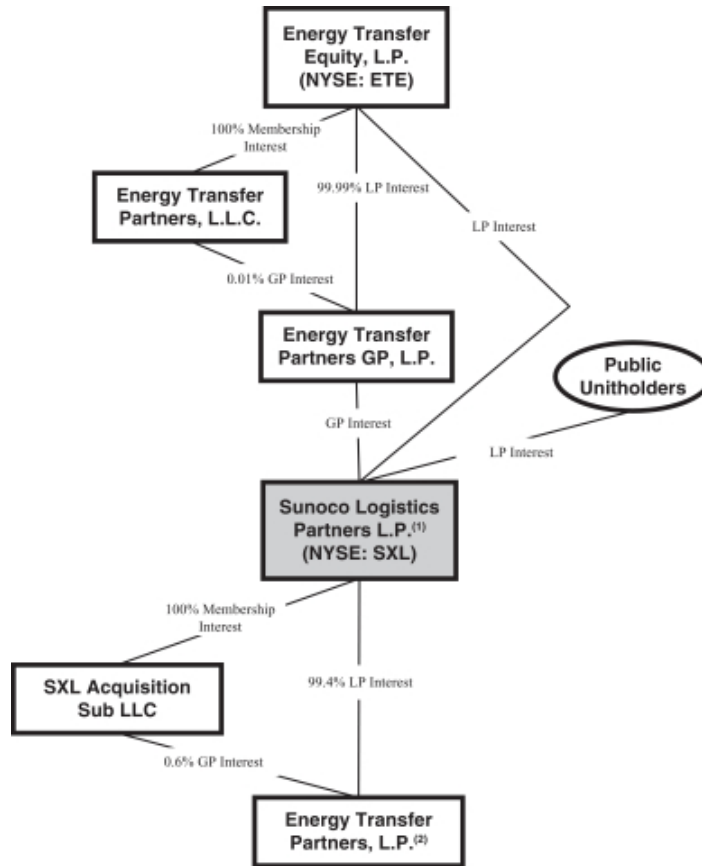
Energy Transfer Equity, L.P. (NYSE: ETE)

100% Membership Interest

99.99% LP Interest

LP Interest

Energy Transfer Partners, L.L.C.

0.01% GP Interest

Energy Transfer Partners GP, L.P.

Public Unitholders

GP Interest

LP Interest

Sunoco Logistics Partners L.P.$^{(1)}$ (NYSE: SXL)

100% Membership Interest

99.4% LP Interest

SXL Acquisition Sub LLC

0.6% GP Interest

Energy Transfer Partners, L.P.$^{(2)}$